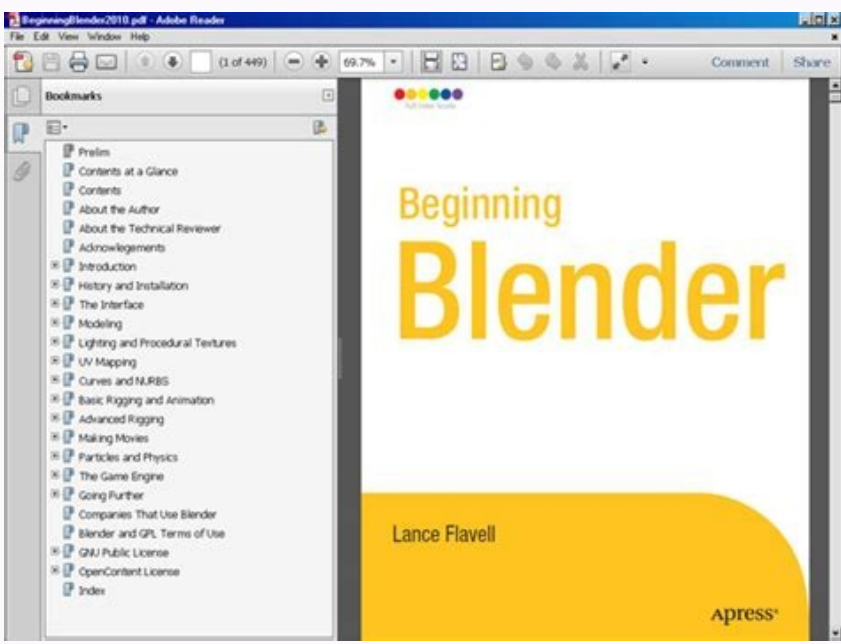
BeginningBlender2010.pdf - Adobe Reader
File Edit View Window Help
(1 of 449) 69.7%
Comment Share
Bookmarks
Prelim
Contents at a Glance
Contents
About the Author
About the Technical Reviewer
Acknowlegements
Introduction
History and Installation
The Interface
Modeling
Lighting and Procedural Textures
UV Mapping
Curves and NURBS
Basic Rigging and Animation
Advanced Rigging
Making Movies
Particles and Physics
The Game Engine
Going Further
Companies That Use Blender
Blender and GPL Terms of Use
GNU Public License
OpenContent License
Index

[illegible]

Beginning
Blender

Lance Flavell

Apress